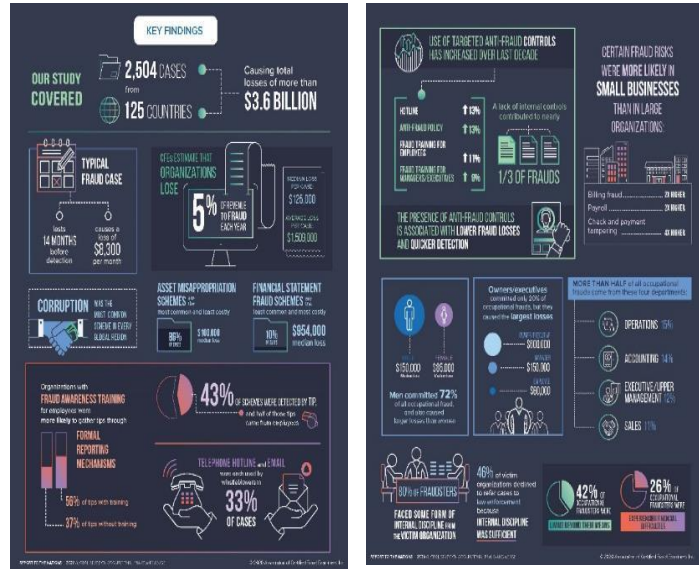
KEY FINDINGS

OUR STUDY COVERED

2,504 CASES from 125 COUNTRIES

Causing total losses of more than $3.6 BILLION

TYPICAL FRAUD CASE

lasts 14 MONTHS before detection

causes a loss of $8,300 per month

CFEs ESTIMATE THAT ORGANIZATIONS LOSE

5% OF REVENUE TO FRAUD EACH YEAR

MEDIAN LOSS PER CASE $125,000

AVERAGE LOSS PER CASE $1,509,000

CORRUPTION WAS THE MOST COMMON SCHEME IN EVERY GLOBAL REGION

ASSET MISAPPROPRIATION SCHEMES are the most common and least costly

86% of cases

$100,000 median loss

FINANCIAL STATEMENT FRAUD SCHEMES are the least common and most costly

10% of cases

$954,000 median loss

Organizations with FRAUD AWARENESS TRAINING for employees were more likely to gather tips through FORMAL REPORTING MECHANISMS

56% of tips with training

37% of tips without training

43% OF SCHEMES WERE DETECTED BY TIP, and half of those tips came from employees

TELEPHONE HOTLINE and EMAIL were each used by whistleblowers in 33% OF CASES

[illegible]

© 2020 Association of Certified Fraud Examiners, Inc.

USE OF TARGETED ANTI-FRAUD CONTROLS HAS INCREASED OVER LAST DECADE

HOTLINE 13%

ANTI-FRAUD POLICY 13%

FRAUD TRAINING FOR EMPLOYEES 11%

FRAUD TRAINING FOR MANAGERS/EXECUTIVES 9%

A lack of internal controls contributed to nearly

1/3 OF FRAUDS

THE PRESENCE OF ANTI-FRAUD CONTROLS IS ASSOCIATED WITH LOWER FRAUD LOSSES AND QUICKER DETECTION

CERTAIN FRAUD RISKS WERE MORE LIKELY IN SMALL BUSINESSES THAN IN LARGE ORGANIZATIONS:

Billing fraud 2X HIGHER

Payroll 2X HIGHER

Check and payment tampering 4X HIGHER

MALE $150,000 Median loss

FEMALE $85,000 Median loss

Men committed 72% of all occupational fraud, and also caused larger losses than women

Owners/executives committed only 20% of occupational frauds, but they caused the largest losses

OWNER/EXECUTIVE $600,000

MANAGER $150,000

EMPLOYEE $60,000

MORE THAN HALF of all occupational frauds came from these four departments

OPERATIONS 15%

ACCOUNTING 14%

EXECUTIVE/UPPER MANAGEMENT 12%

SALES 11%

80% OF FRAUDSTERS

FACED SOME FORM OF INTERNAL DISCIPLINE FROM THE VICTIM ORGANIZATION

46% of victim organizations declined to refer cases to law enforcement because INTERNAL DISCIPLINE WAS SUFFICIENT

42% OF OCCUPATIONAL FRAUDSTERS WERE LIVING BEYOND THEIR MEANS

26% OF OCCUPATIONAL FRAUDSTERS WERE EXPERIENCING FINANCIAL DIFFICULTIES

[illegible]

© 2020 Association of Certified Fraud Examiners, Inc.